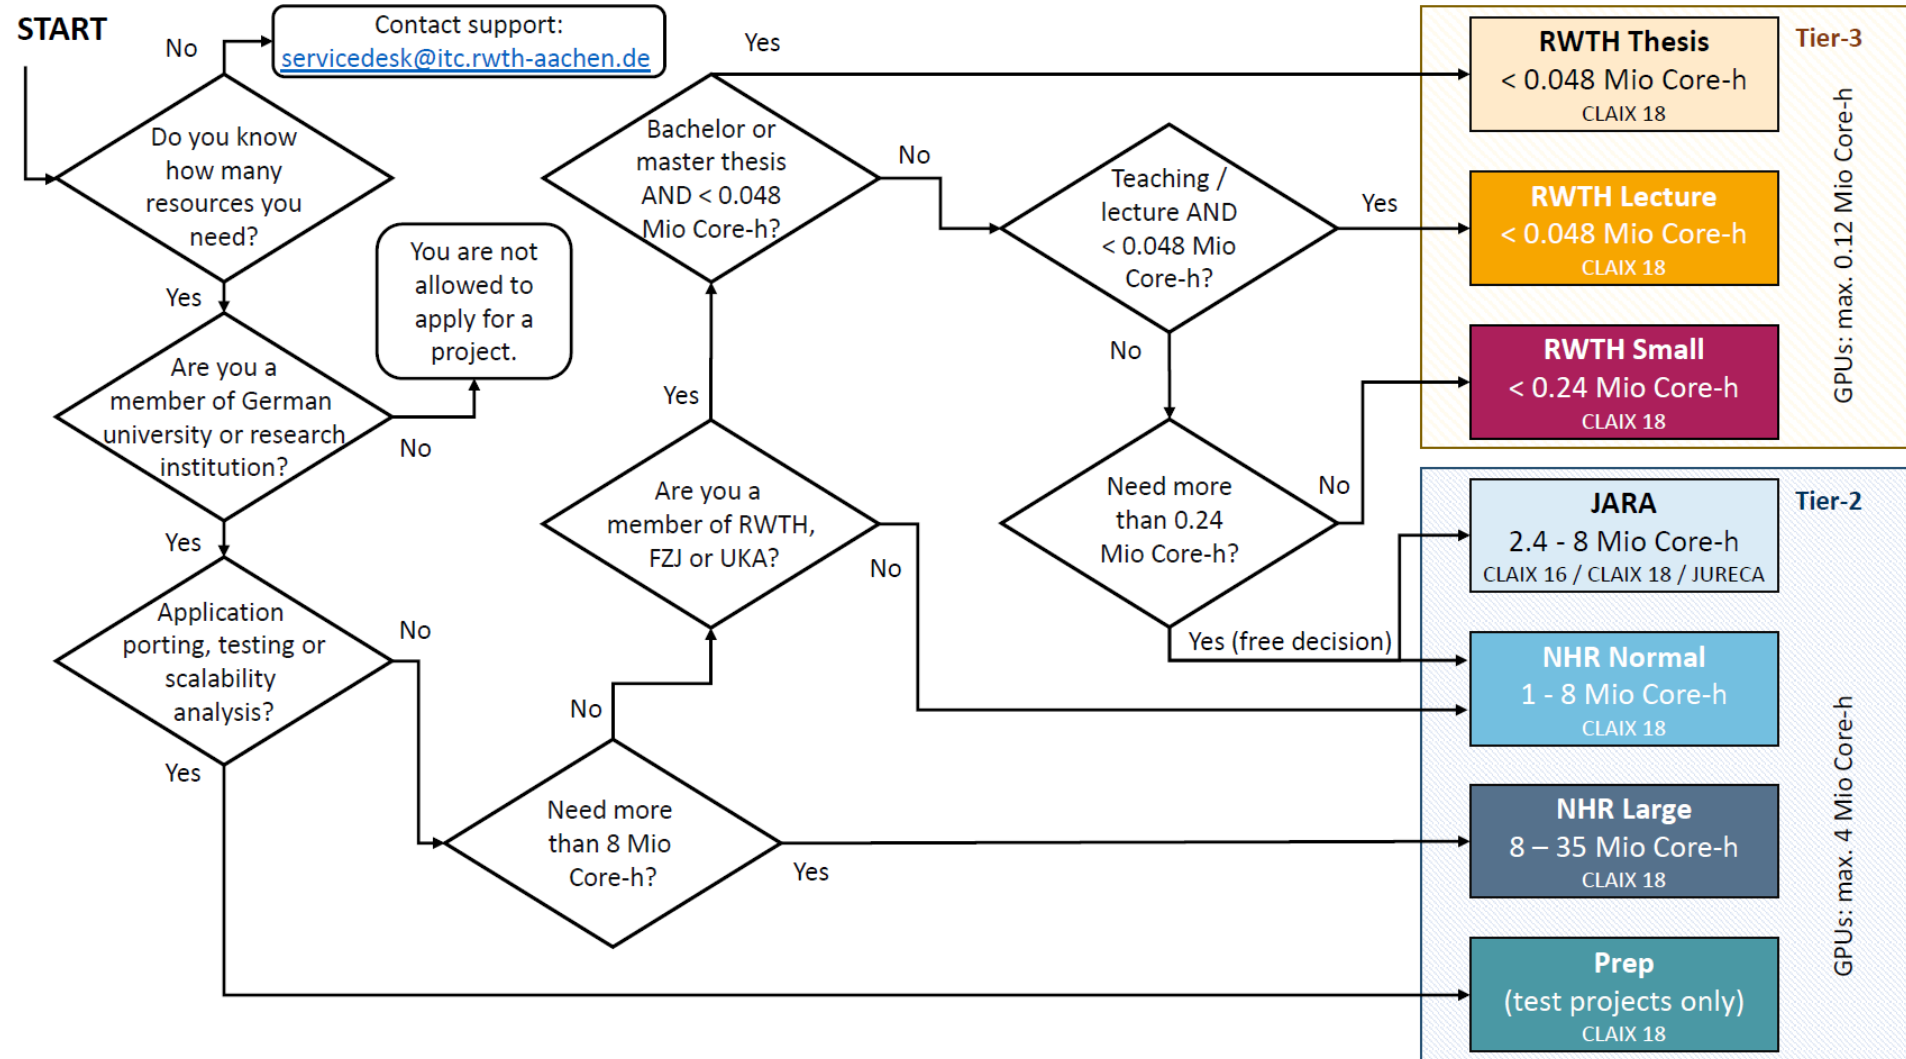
START

Do you know how many resources you need?

No

Contact support: servicedesk@itc.rwth-aachen.de

Yes

Are you a member of German university or research institution?

No

You are not allowed to apply for a project.

Yes

Application porting, testing or scalability analysis?

No

Yes

Need more than 8 Mio Core-h?

No

Yes

Are you a member of RWTH, FZJ or UKA?

Yes

No

Bachelor or master thesis AND < 0.048 Mio Core-h?

Yes

No

Teaching / lecture AND < 0.048 Mio Core-h?

Yes

No

Need more than 0.24 Mio Core-h?

No

Yes (free decision)

Tier-3

RWTH Thesis
< 0.048 Mio Core-h
CLAIX 18

RWTH Lecture
< 0.048 Mio Core-h
CLAIX 18

RWTH Small
< 0.24 Mio Core-h
CLAIX 18

GPUs: max. 0.12 Mio Core-h

Tier-2

JARA
2.4 - 8 Mio Core-h
CLAIX 16 / CLAIX 18 / JURECA

NHR Normal
1 - 8 Mio Core-h
CLAIX 18

NHR Large
8 – 35 Mio Core-h
CLAIX 18

Prep
(test projects only)
CLAIX 18

GPUs: max. 4 Mio Core-h